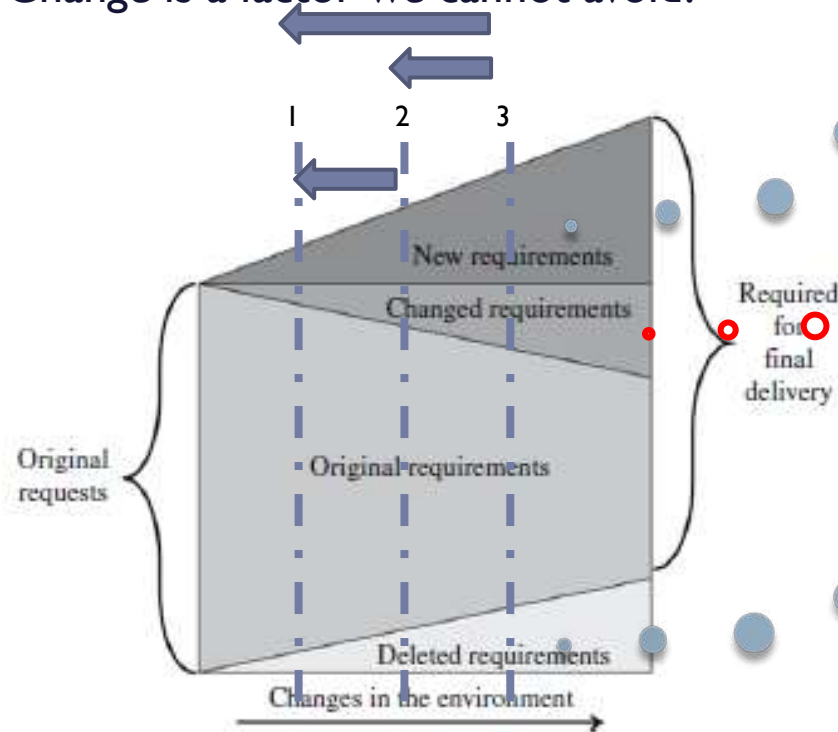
Change is a factor we cannot avoid.

1 2 3

New requirements

Changed requirements

Original requests

Original requirements

Required for final delivery

Deleted requirements

Changes in the environment